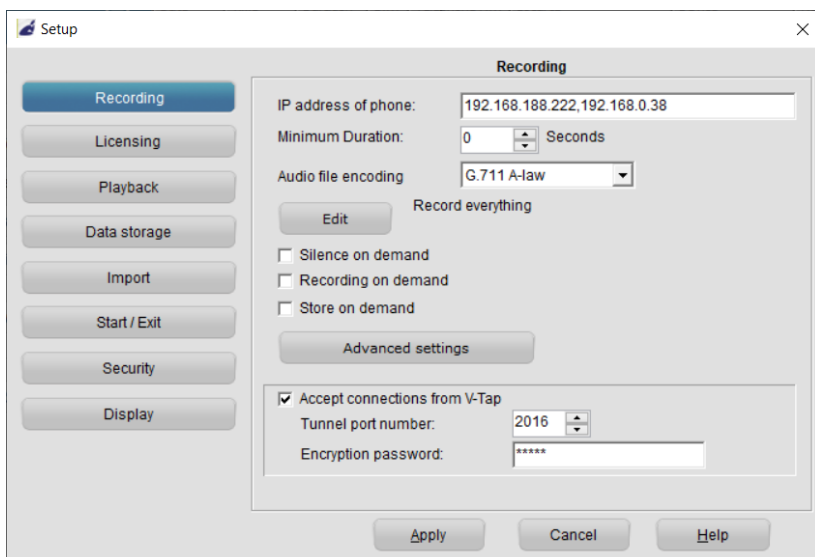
Setup

Recording
Licensing
Playback
Data storage
Import
Start / Exit
Security
Display

Recording

IP address of phone: 192.168.188.222,192.168.0.38
Minimum Duration: 0 Seconds
Audio file encoding G.711 A-law
Edit
Record everything
Silence on demand
Recording on demand
Store on demand
Advanced settings

Accept connections from V-Tap
Tunnel port number: 2016
Encryption password: *****

Apply Cancel Help